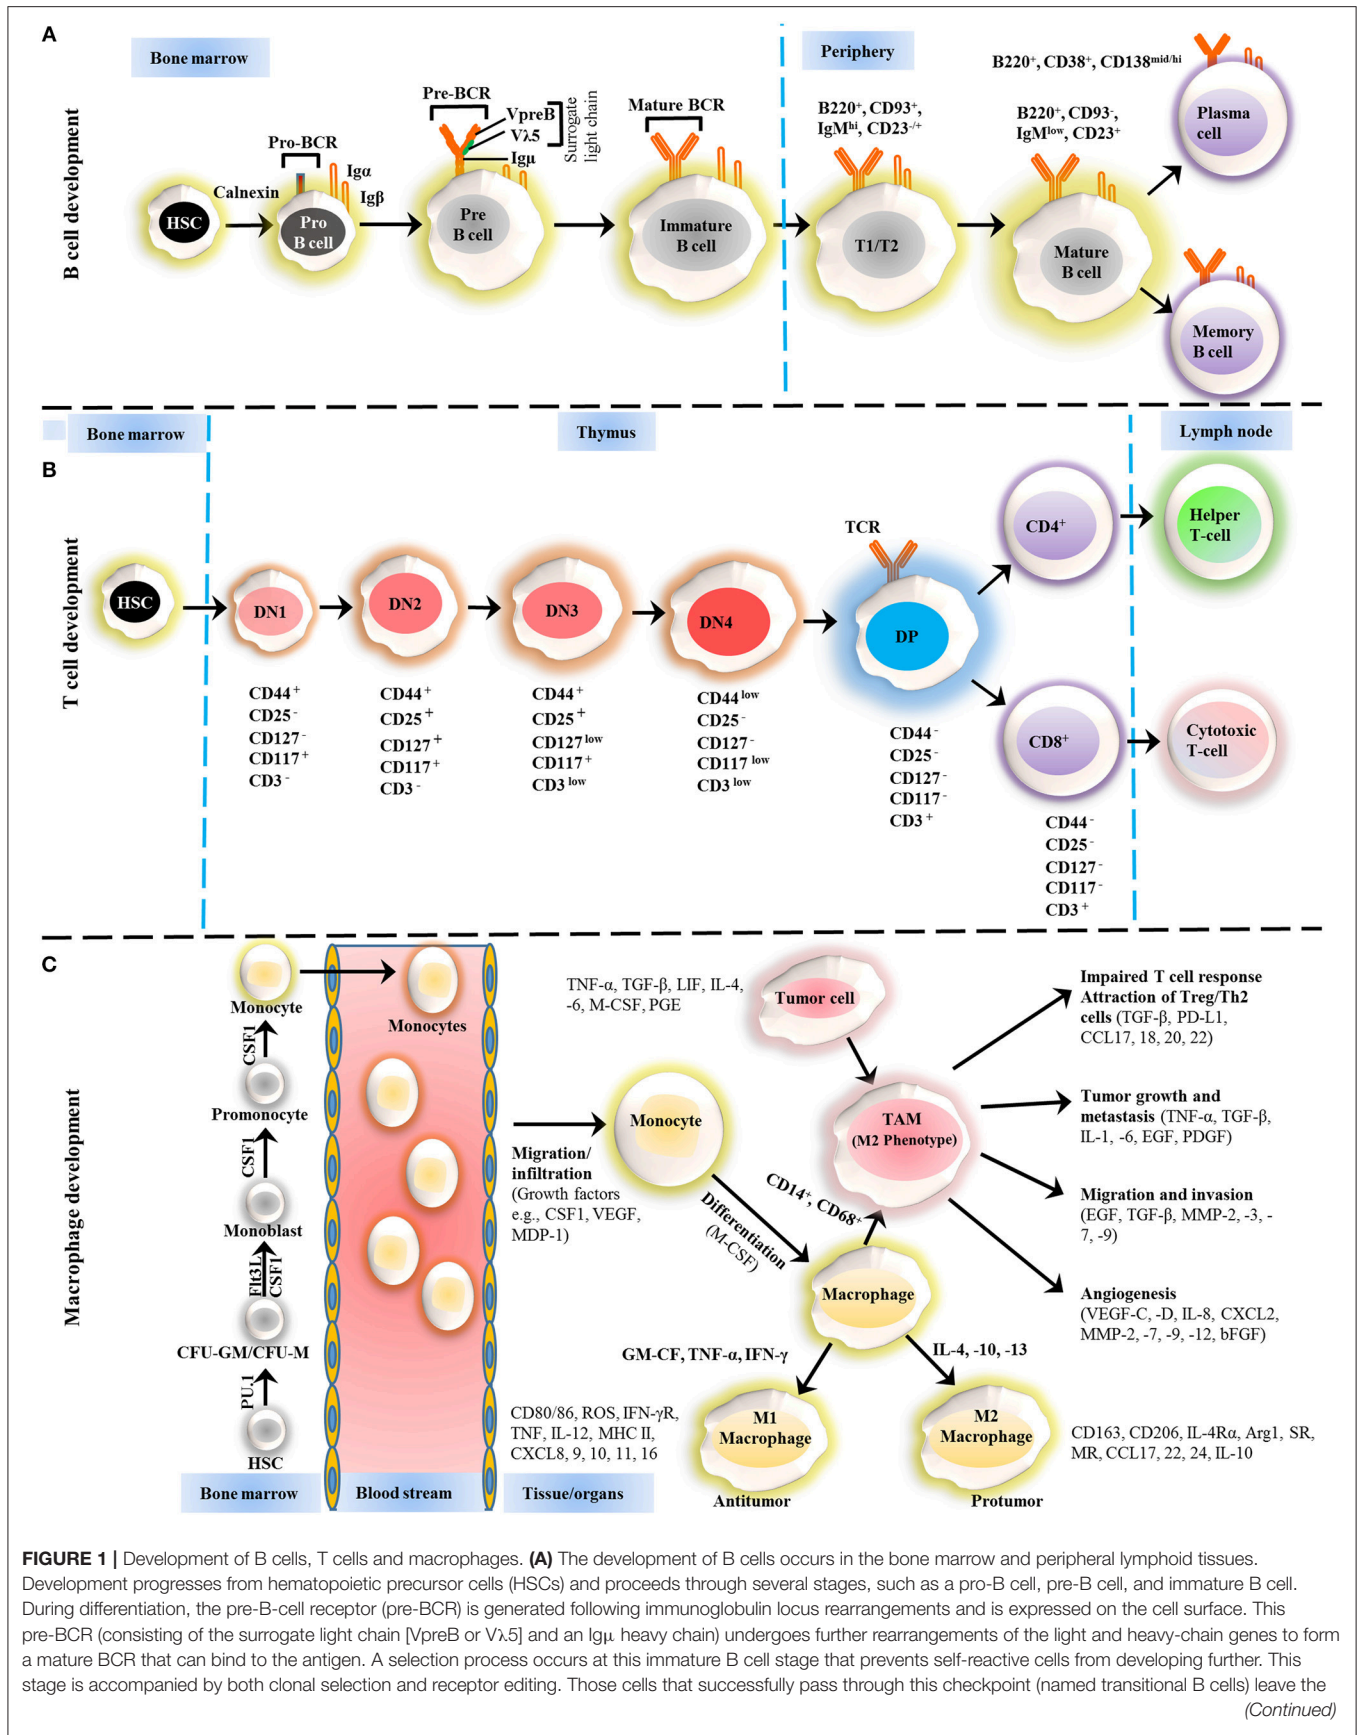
A

Bone marrow

Periphery

B cell development

Pro-BCR

Pre-BCR

VpreB

Vλ5

Surrogate light chain

Igμ

Mature BCR

B220$^+$, CD93$^+$, IgM$^{hi}$, CD23$^{-/+}$

B220$^+$, CD93$^-$, IgM$^{low}$, CD23$^+$

B220$^+$, CD38$^+$, CD138$^{mid/hi}$

Calnexin

Igα

Igβ

HSC

Pro B cell

Pre B cell

Immature B cell

T1/T2

Mature B cell

Plasma cell

Memory B cell

Bone marrow

Thymus

Lymph node

B

T cell development

HSC

DN1

DN2

DN3

DN4

TCR

DP

CD4$^+$

CD8$^+$

Helper T-cell

Cytotoxic T-cell

CD44$^+$
CD25$^-$
CD127$^-$
CD117$^+$
CD3$^-$

CD44$^+$
CD25$^+$
CD127$^+$
CD117$^+$
CD3$^-$

CD44$^+$
CD25$^+$
CD127$^{low}$
CD117$^+$
CD3$^{low}$

CD44$^{low}$
CD25$^-$
CD127$^-$
CD117$^{low}$
CD3$^{low}$

CD44$^-$
CD25$^-$
CD127$^-$
CD117$^-$
CD3$^+$

CD44$^-$
CD25$^-$
CD127$^-$
CD117$^-$
CD3$^+$

C

Macrophage development

Monocyte

CSF1

Promonocyte

CSF1

Monoblast

Flt3L CSF1

CFU-GM/CFU-M

PU.1

HSC

Monocytes

TNF-α, TGF-β, LIF, IL-4, -6, M-CSF, PGE

Tumor cell

Migration/ infiltration (Growth factors e.g., CSF1, VEGF, MDP-1)

Monocyte

Differentiation (M-CSF)

CD14$^+$, CD68$^+$

TAM (M2 Phenotype)

Macrophage

GM-CF, TNF-α, IFN-γ

IL-4, -10, -13

M1 Macrophage

M2 Macrophage

Antitumor

Protumor

CD80/86, ROS, IFN-γR, TNF, IL-12, MHC II, CXCL8, 9, 10, 11, 16

CD163, CD206, IL-4Rα, Arg1, SR, MR, CCL17, 22, 24, IL-10

Impaired T cell response Attraction of Treg/Th2 cells (TGF-β, PD-L1, CCL17, 18, 20, 22)

Tumor growth and metastasis (TNF-α, TGF-β, IL-1, -6, EGF, PDGF)

Migration and invasion (EGF, TGF-β, MMP-2, -3, -7, -9)

Angiogenesis (VEGF-C, -D, IL-8, CXCL2, MMP-2, -7, -9, -12, bFGF)

Bone marrow

Blood stream

Tissue/organs

FIGURE 1 | Development of B cells, T cells and macrophages. (A) The development of B cells occurs in the bone marrow and peripheral lymphoid tissues. Development progresses from hematopoietic precursor cells (HSCs) and proceeds through several stages, such as a pro-B cell, pre-B cell, and immature B cell. During differentiation, the pre-B-cell receptor (pre-BCR) is generated following immunoglobulin locus rearrangements and is expressed on the cell surface. This pre-BCR (consisting of the surrogate light chain [VpreB or Vλ5] and an Igμ heavy chain) undergoes further rearrangements of the light and heavy-chain genes to form a mature BCR that can bind to the antigen. A selection process occurs at this immature B cell stage that prevents self-reactive cells from developing further. This stage is accompanied by both clonal selection and receptor editing. Those cells that successfully pass through this checkpoint (named transitional B cells) leave the

(Continued)